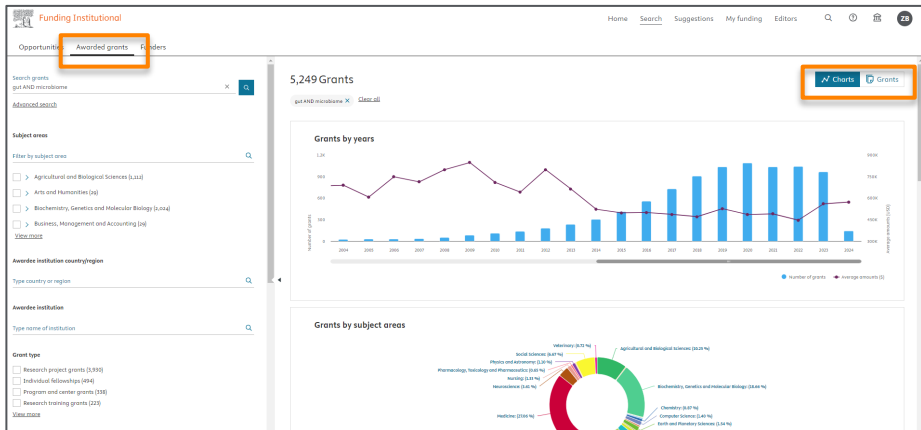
Funding Institutional

Home Search Suggestions My funding Editors

ZB

Opportunities Awarded grants Funders

Search grants
gut AND microbiome

Advanced search

Subject areas

Filter by subject area

Agricultural and Biological Sciences (1,112)

Arts and Humanities (19)

Biochemistry, Genetics and Molecular Biology (2,024)

Business, Management and Accounting (19)

View more

Awardee institution country/region

Type country or region

Awardee institution

Type name of institution

Grant type

Research project grants (3,930)

Individual fellowships (494)

Program and center grants (338)

Research training grants (223)

View more

5,249 Grants

Charts Grants

gut AND microbiome × Clear all

Grants by years

1.2K

900

600

300

0

Number of grants

900K

750K

600K

450K

300K

Average amounts ($)

2004 2005 2006 2007 2008 2009 2010 2011 2012 2013 2014 2015 2016 2017 2018 2019 2020 2021 2022 2023 2024

Number of grants Average amounts ($)

Grants by subject areas

Veterinary (0.72 %)

Social Sciences (0.87 %)

Physics and Astronomy (1.20 %)

Pharmacology, Toxicology and Pharmaceutics (0.60 %)

Nursing (1.23 %)

Neuroscience (3.45 %)

Medicine (27.00 %)

Agricultural and Biological Sciences (10.29 %)

Biochemistry, Genetics and Molecular Biology (18.60 %)

Chemistry (0.87 %)

Computer Science (1.40 %)

Earth and Planetary Sciences (1.54 %)